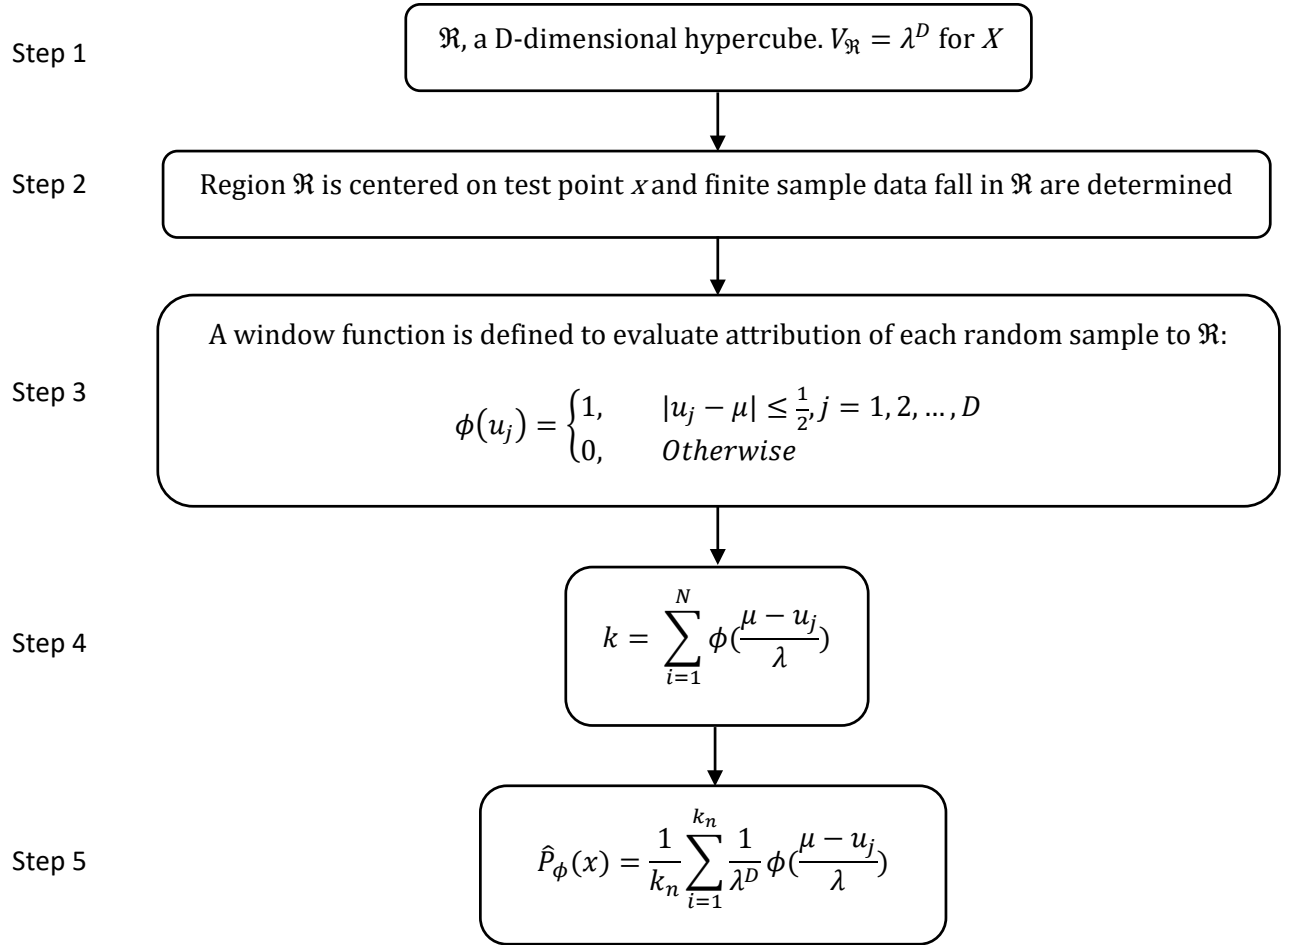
Step 1

$\Re$, a D-dimensional hypercube. $V_{\Re} = \lambda^D$ for $X$

Step 2

Region $\Re$ is centered on test point $x$ and finite sample data fall in $\Re$ are determined

Step 3

A window function is defined to evaluate attribution of each random sample to $\Re$:

$\phi(u_j) = \begin{cases} 1, & |u_j - \mu| \leq \frac{1}{2}, j = 1, 2, \dots, D \\ 0, & Otherwise \end{cases}$

Step 4

$k = \sum_{i=1}^{N} \phi(\frac{\mu - u_j}{\lambda})$

Step 5

$\hat{P}_{\phi}(x) = \frac{1}{k_n} \sum_{i=1}^{k_n} \frac{1}{\lambda^D} \phi(\frac{\mu - u_j}{\lambda})$